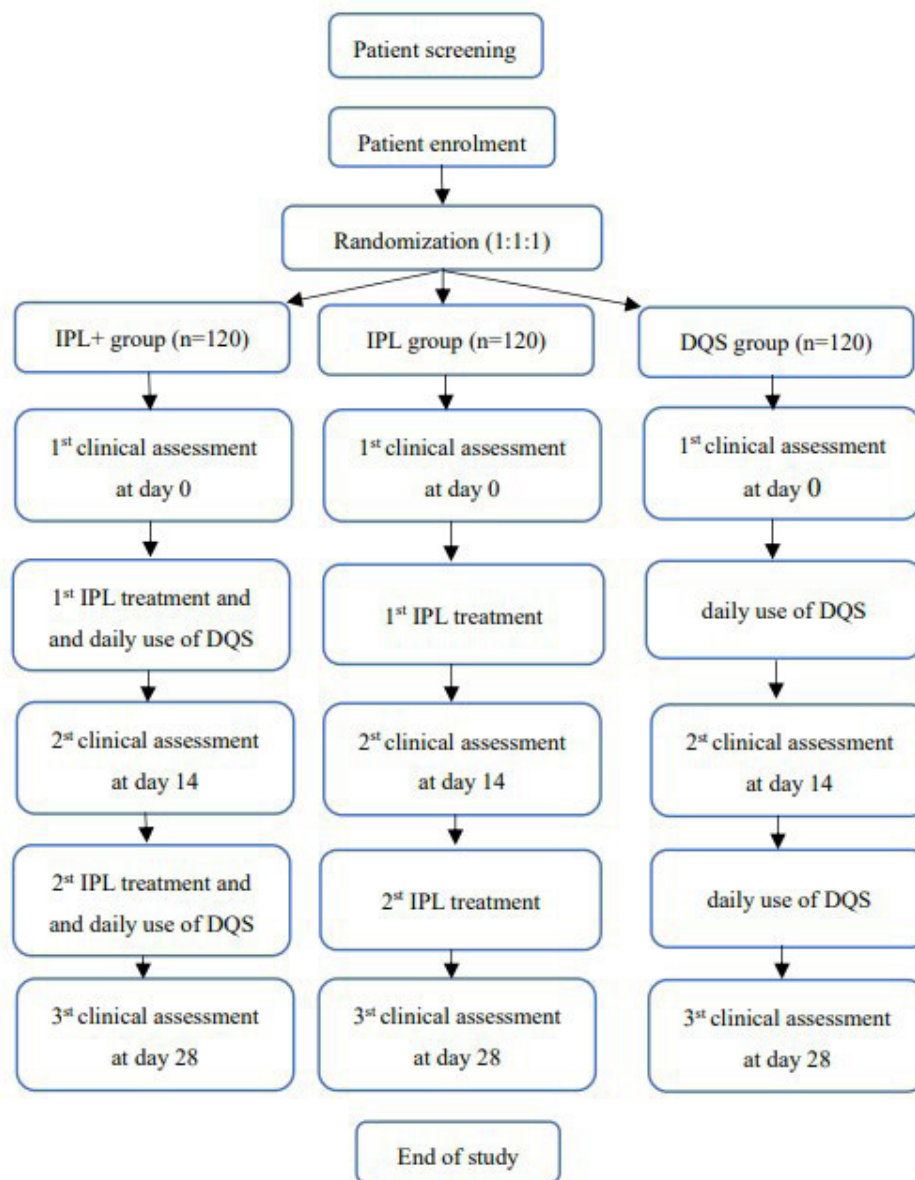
Patient screening

Patient enrolment

Randomization (1:1:1)

IPL+ group (n=120)

1$^{st}$ clinical assessment at day 0

1$^{st}$ IPL treatment and and daily use of DQS

2$^{st}$ clinical assessment at day 14

2$^{st}$ IPL treatment and and daily use of DQS

3$^{st}$ clinical assessment at day 28

IPL group (n=120)

1$^{st}$ clinical assessment at day 0

1$^{st}$ IPL treatment

2$^{st}$ clinical assessment at day 14

2$^{st}$ IPL treatment

3$^{st}$ clinical assessment at day 28

DQS group (n=120)

1$^{st}$ clinical assessment at day 0

daily use of DQS

2$^{st}$ clinical assessment at day 14

daily use of DQS

3$^{st}$ clinical assessment at day 28

End of study